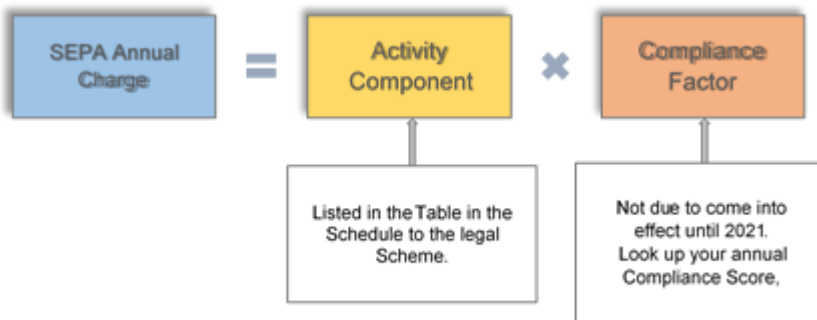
SEPA Annual Charge

=

Activity Component

×

Compliance Factor

Listed in the Table in the Schedule to the legal Scheme.

Not due to come into effect until 2021. Look up your annual Compliance Score,